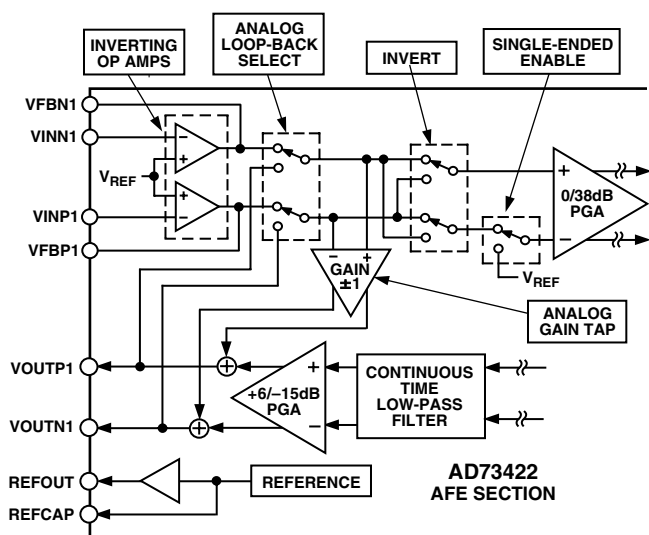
INVERTING OP AMPS

ANALOG LOOP-BACK SELECT

INVERT

SINGLE-ENDED ENABLE

VFBN1

VINN1

$V_{REF}$

VINP1

VFBP1

0/38dB PGA

GAIN ±1

$V_{REF}$

ANALOG GAIN TAP

VOUTP1

VOUTN1

+6/–15dB PGA

CONTINUOUS TIME LOW-PASS FILTER

REFOUT

REFCAP

REFERENCE

AD73422 AFE SECTION